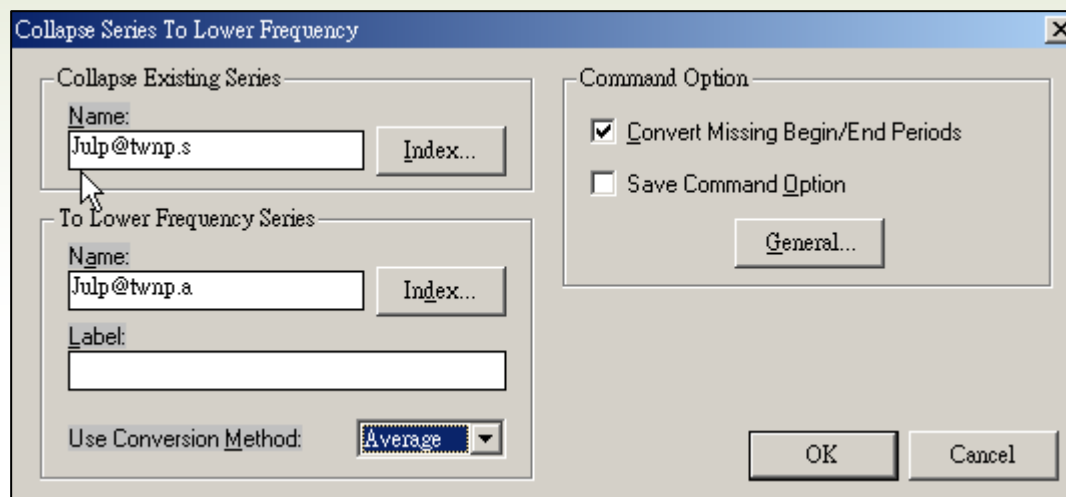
Collapse Series To Lower Frequency

Collapse Existing Series

Name:

Julp@twnp.s

Index...

To Lower Frequency Series

Name:

Julp@twnp.a

Index...

Label:

Use Conversion Method:

Average

Command Option

Convert Missing Begin/End Periods

Save Command Option

General...

OK

Cancel